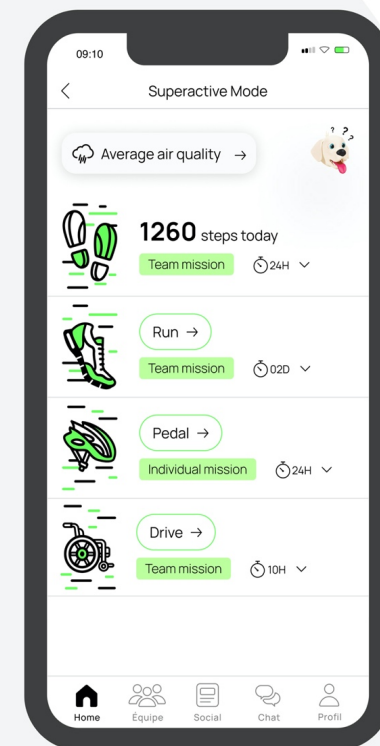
09:10

<

Superactive Mode

Average air quality →

? ?

1260 steps today

Team mission

24H

Run →

Team mission

02D

Pedal →

Individual mission

24H

Drive →

Team mission

10H

Home

Équipe

Social

Chat

Profil